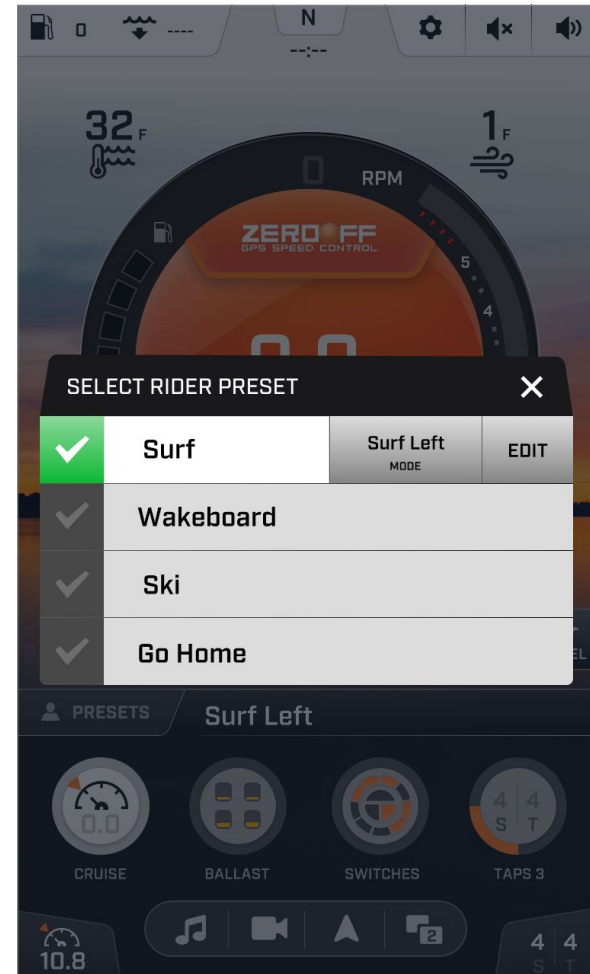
0 ----
N
--:--

32 F
1 F

0
RPM
ZERO OFF
GPS SPEED CONTROL
5
4

SELECT RIDER PRESET
✕

Surf
Surf Left
MODE
EDIT

Wakeboard

Ski

Go Home

PRESETS
Surf Left

0.0
4 4
S T

CRUISE
BALLAST
SWITCHES
TAPS 3

10.8
4 4
S T